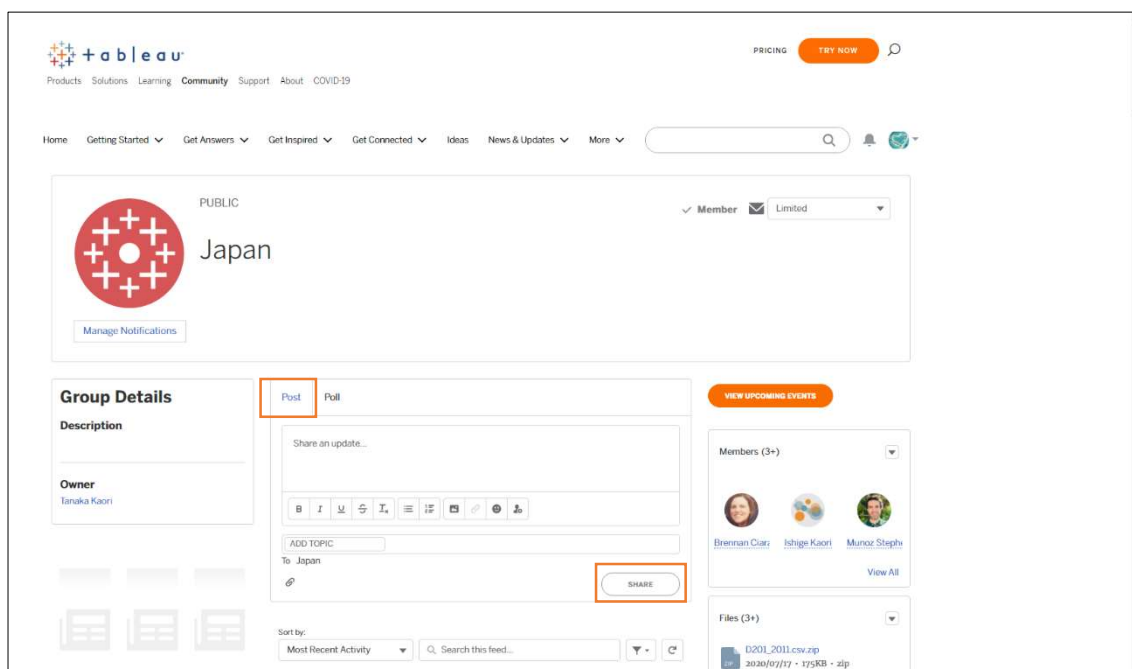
+ a b | e a u

Products Solutions Learning Community Support About COVID-19

PRICING TRY NOW

Home Getting Started Get Answers Get Inspired Get Connected Ideas News & Updates More

PUBLIC

Japan

Member Limited

Manage Notifications

Group Details

Description

Owner
Tanaka Kaori

Post Poll

Share an update...

B I U S T

ADD TOPIC

To Japan

SHARE

Sort by:

Most Recent Activity

Search this feed...

VIEW UPCOMING EVENTS

Members (3+)

Brennan Ciar Ishige Kaori Munoz Steph

View All

Files (3+)

D201_2011.csv.zip
2020/07/17 • 175KB • zip